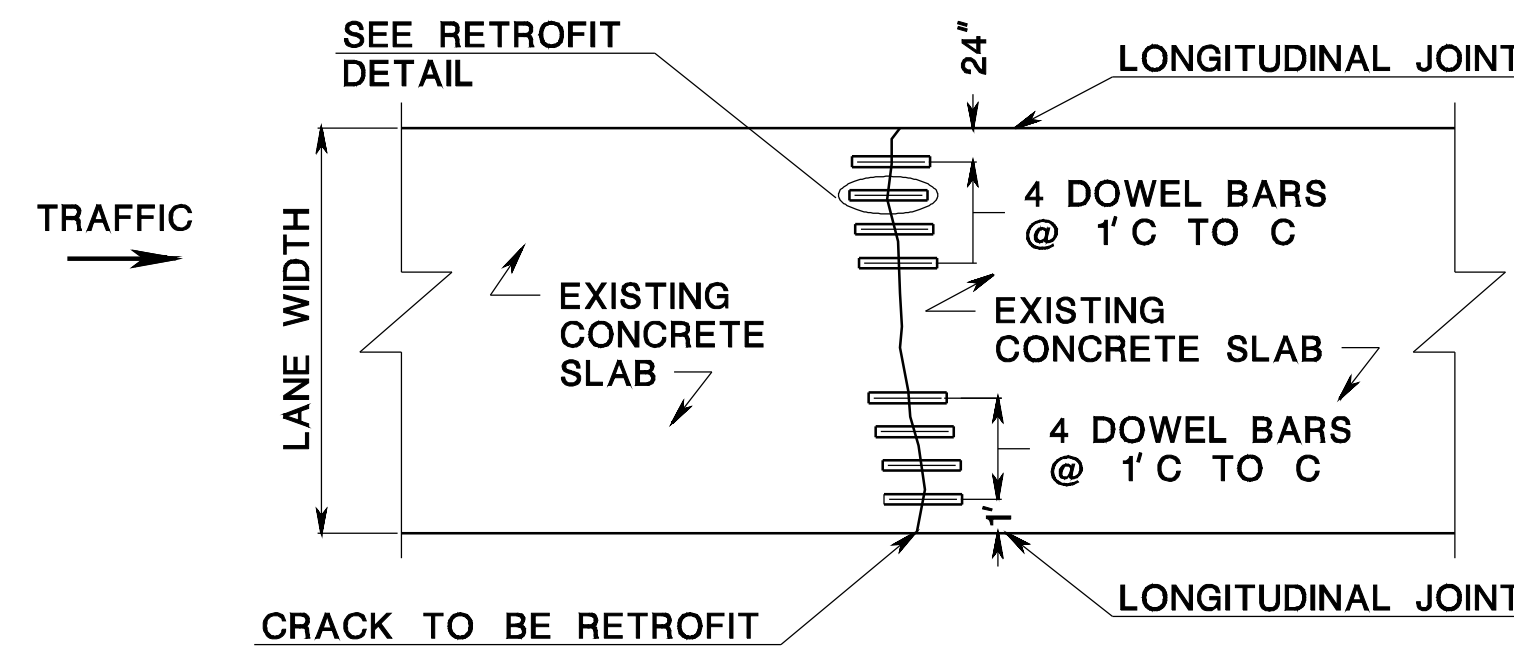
SEE RETROFIT DETAIL

24"

LONGITUDINAL JOINT

TRAFFIC

LANE WIDTH

4 DOWEL BARS @ 1' C TO C

EXISTING CONCRETE SLAB

EXISTING CONCRETE SLAB

4 DOWEL BARS @ 1' C TO C

1'

LONGITUDINAL JOINT

CRACK TO BE RETROFIT